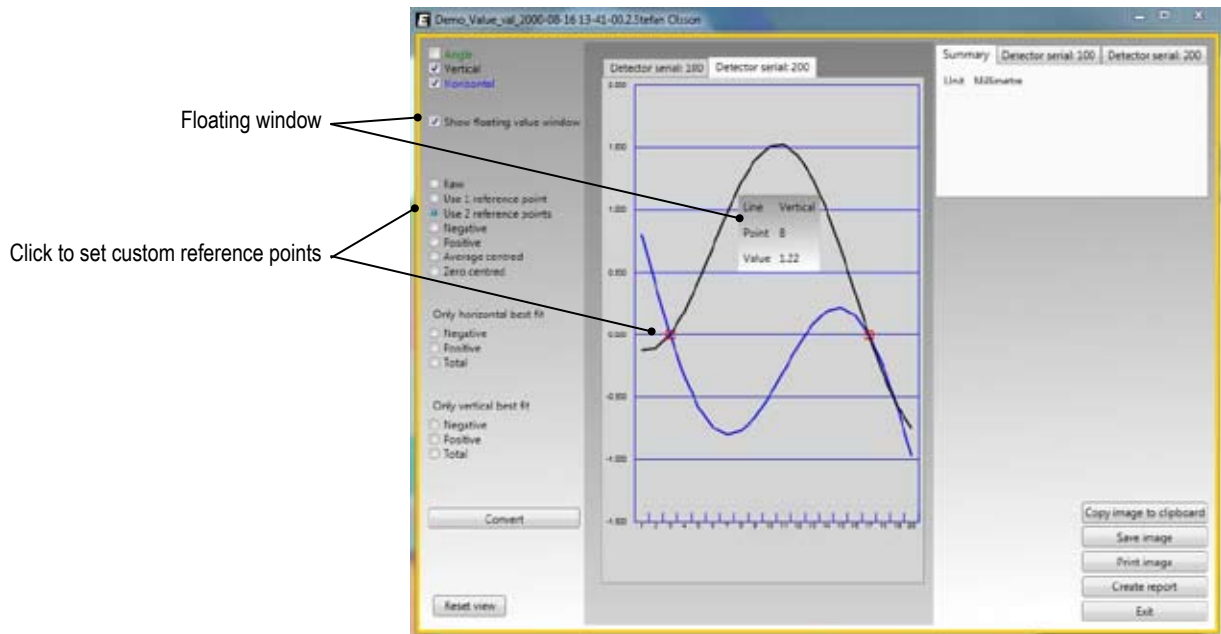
Floating window

Click to set custom reference points

Demo_Value_val_2000-08-16 13-41-00.2.Stefan Olsson

Angle
Vertical
Horizontal

Show floating value window

Raw
Use 1 reference point
Use 2 reference points
Negative
Positive
Average centred
Zero centred

Only horizontal best fit
Negative
Positive
Total

Only vertical best fit
Negative
Positive
Total

Convert

Reset view

Detector serial: 100 | Detector serial: 200

2.000
1.500
1.000
0.500
0.000
-0.500
-1.000
-1.500

Line Vertical
Point 8
Value 1.22

Summary | Detector serial: 100 | Detector serial: 200

Unit Millimetre

Copy image to clipboard
Save image
Print image
Create report
Exit